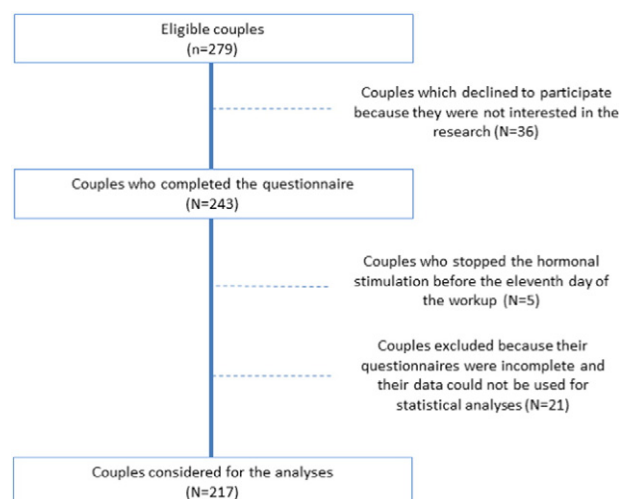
Eligible couples
(n=279)

Couples which declined to participate because they were not interested in the research (N=36)

Couples who completed the questionnaire
(N=243)

Couples who stopped the hormonal stimulation before the eleventh day of the workup (N=5)

Couples excluded because their questionnaires were incomplete and their data could not be used for statistical analyses (N=21)

Couples considered for the analyses
(N=217)